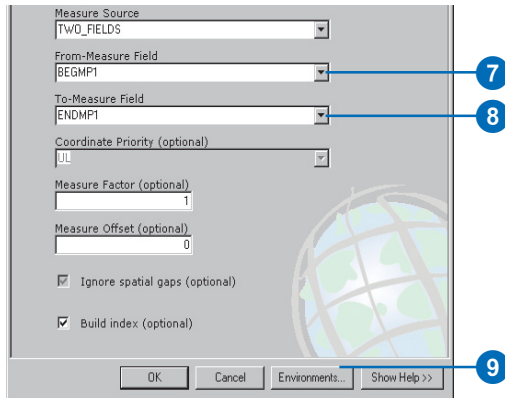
Measure Source
TWO_FIELDS

From-Measure Field
BEGMP1

7

To-Measure Field
ENDMP1

8

Coordinate Priority (optional)
UL

Measure Factor (optional)
1

Measure Offset (optional)
0

Ignore spatial gaps (optional)

Build index (optional)

OK Cancel Environments... Show Help >>

9